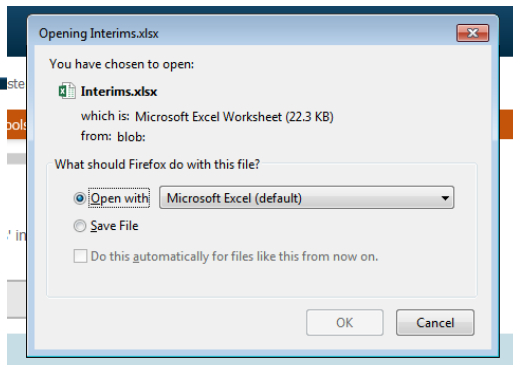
Opening Interims.xlsx

You have chosen to open:

Interims.xlsx

which is: Microsoft Excel Worksheet (22.3 KB)

from: blob:

What should Firefox do with this file?

Open with Microsoft Excel (default)

Save File

Do this automatically for files like this from now on.

OK Cancel

ste

ols

in